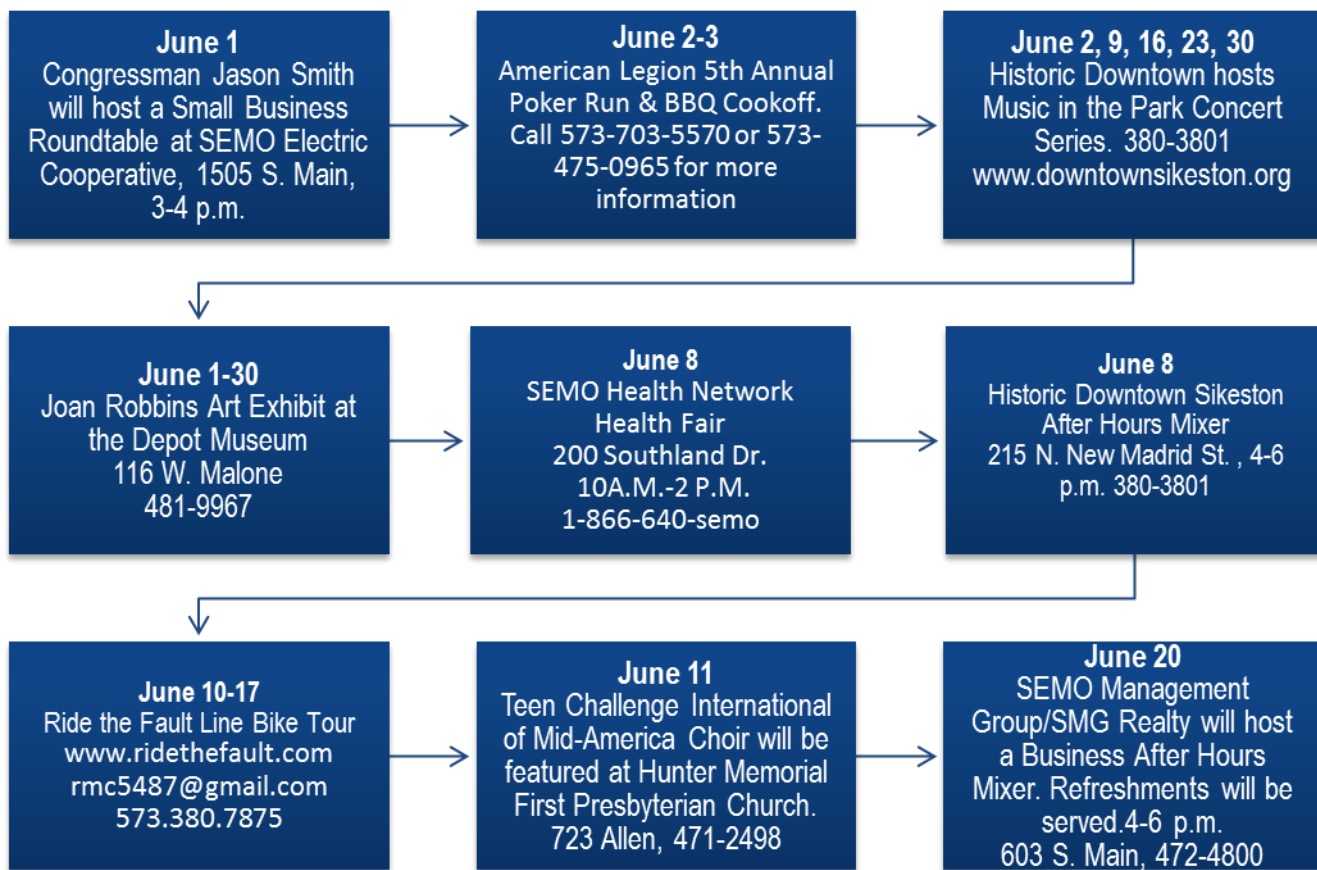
June 1
Congressman Jason Smith will host a Small Business Roundtable at SEMO Electric Cooperative, 1505 S. Main, 3-4 p.m.

June 2-3
American Legion 5th Annual Poker Run & BBQ Cookoff. Call 573-703-5570 or 573-475-0965 for more information

June 2, 9, 16, 23, 30
Historic Downtown hosts Music in the Park Concert Series. 380-3801 www.downtownsikeston.org

June 1-30
Joan Robbins Art Exhibit at the Depot Museum
116 W. Malone
481-9967

June 8
SEMO Health Network Health Fair
200 Southland Dr.
10A.M.-2 P.M.
1-866-640-semo

June 8
Historic Downtown Sikeston After Hours Mixer
215 N. New Madrid St. , 4-6 p.m. 380-3801

June 10-17
Ride the Fault Line Bike Tour
www.ridethefault.com
rmc5487@gmail.com
573.380.7875

June 11
Teen Challenge International of Mid-America Choir will be featured at Hunter Memorial First Presbyterian Church.
723 Allen, 471-2498

June 20
SEMO Management Group/SMG Realty will host a Business After Hours Mixer. Refreshments will be served.4-6 p.m.
603 S. Main, 472-4800